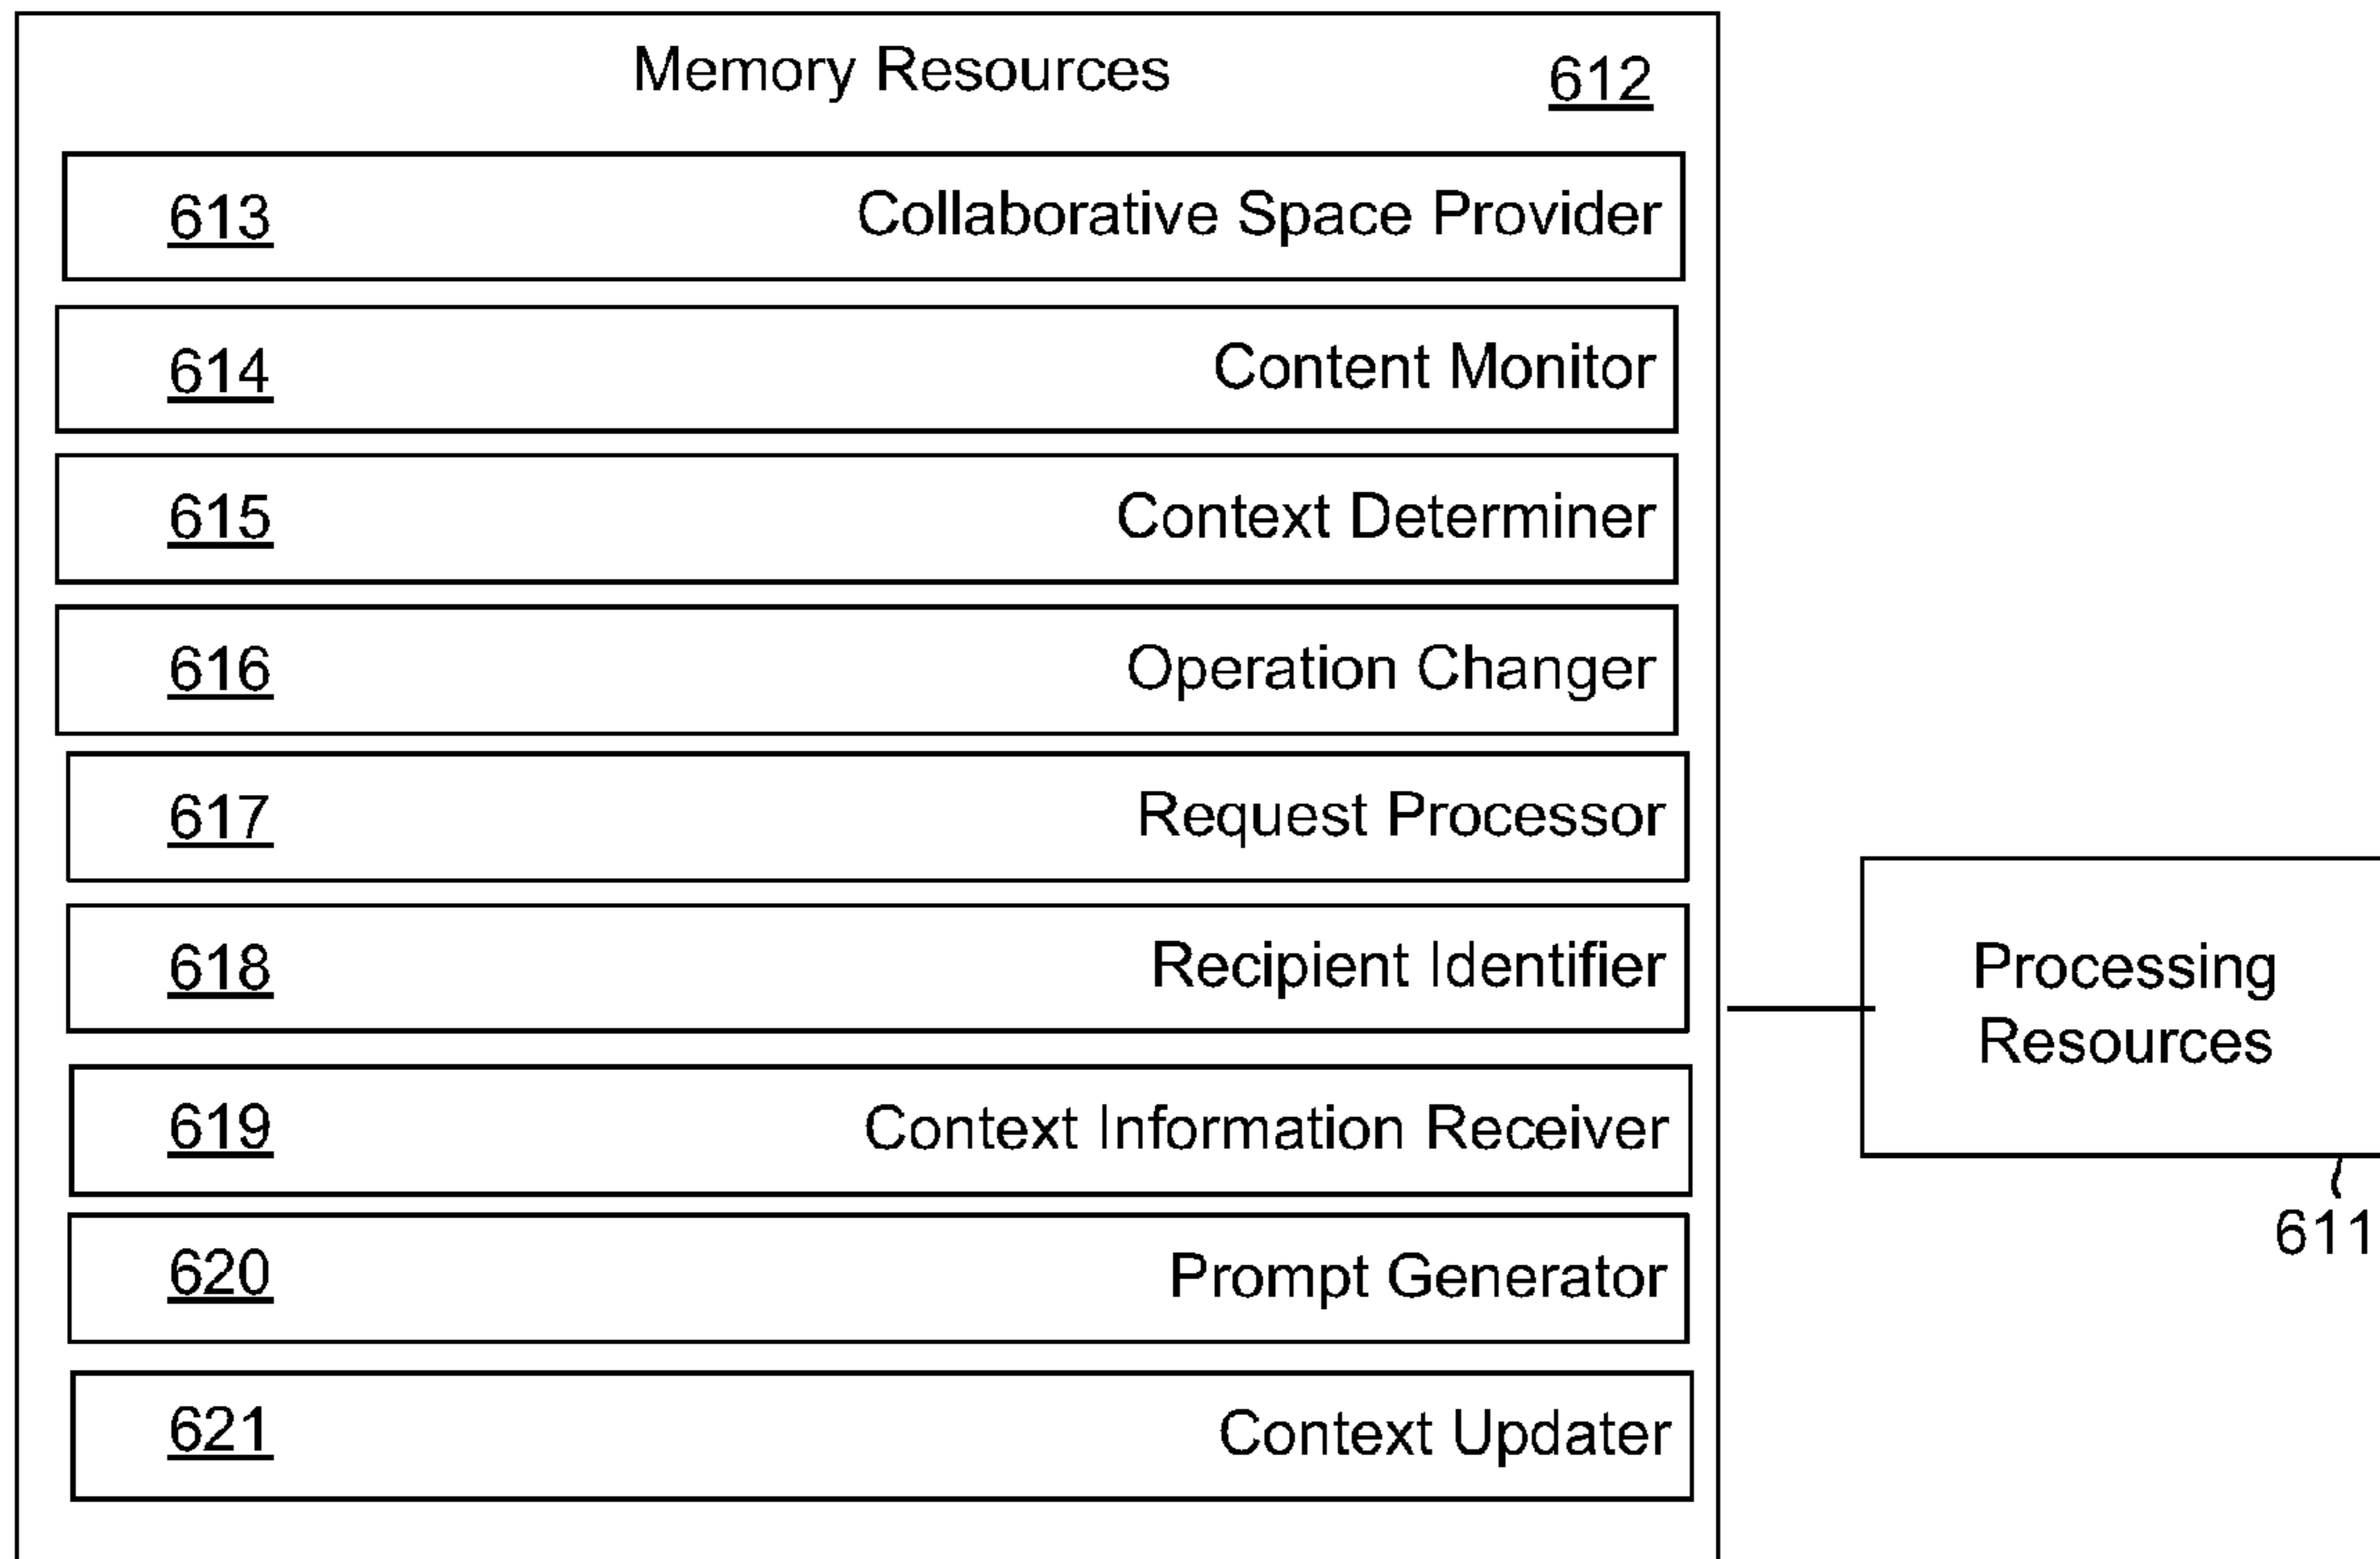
Memory Resources 612

613 Collaborative Space Provider

614 Content Monitor

615 Context Determiner

616 Operation Changer

617 Request Processor

618 Recipient Identifier

619 Context Information Receiver

620 Prompt Generator

621 Context Updater

Processing Resources

611